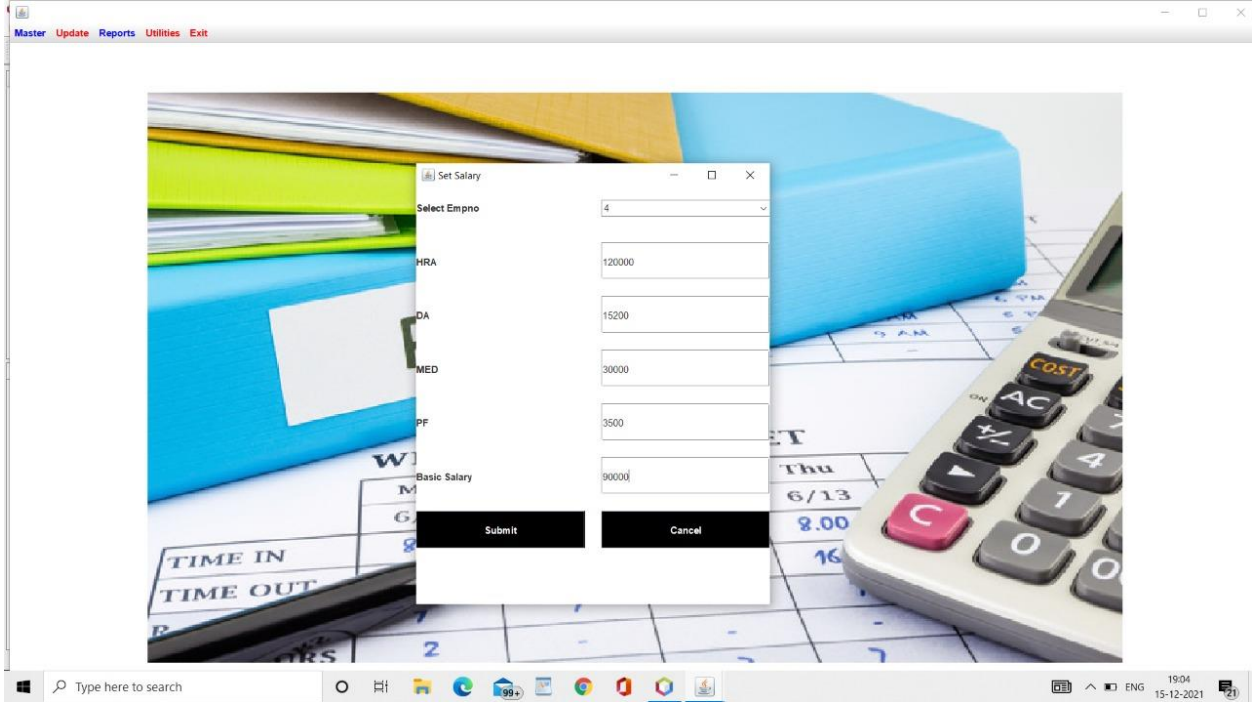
Master Update Reports Utilities Exit

Set Salary

Select Empno 4

HRA 120000

DA 15200

MED 30000

PF 3500

Basic Salary 90000

Submit

Cancel

TIME IN
TIME OUT

Thu
6/13
8.00

COST
AC

Type here to search

99+

ENG 19:04 15-12-2021

21